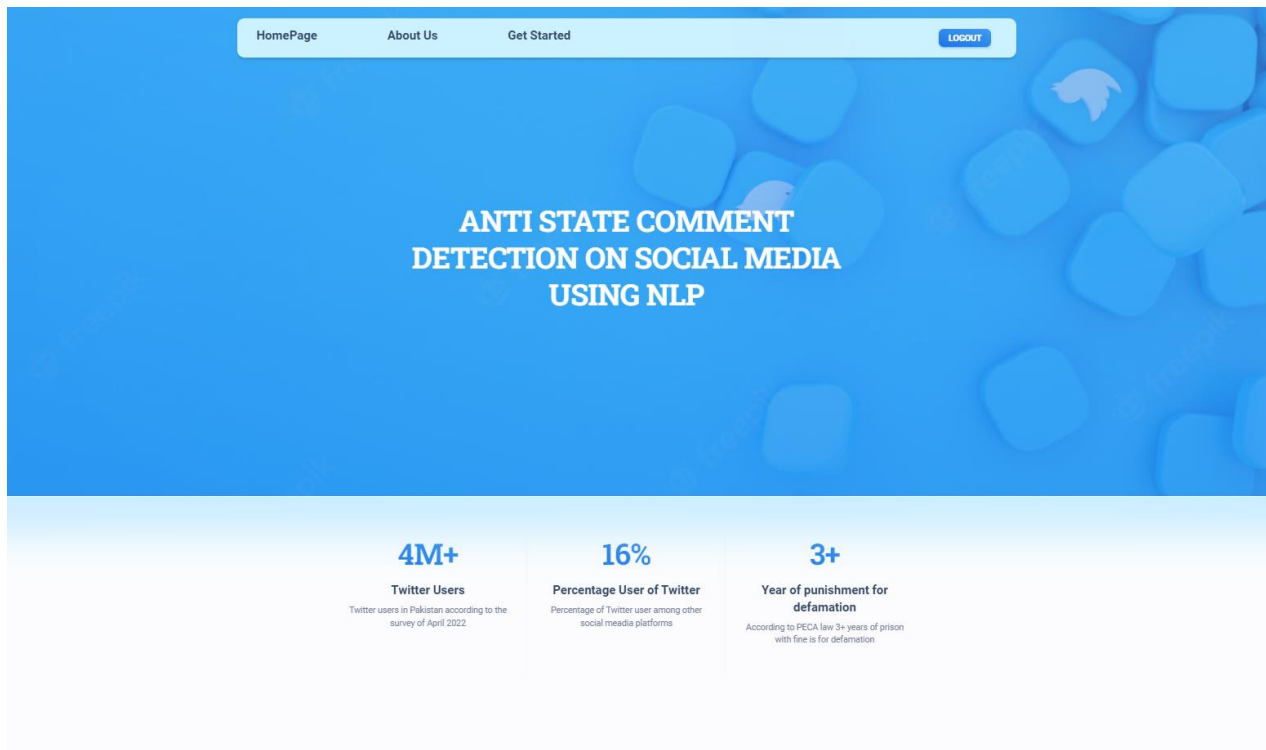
HomePage About Us Get Started LOGOUT

ANTI STATE COMMENT DETECTION ON SOCIAL MEDIA USING NLP

4M+
Twitter Users
Twitter users in Pakistan according to the survey of April 2022

16%
Percentage User of Twitter
Percentage of Twitter user among other social meadia platforms

3+
Year of punishment for defamation
According to PECA law 3+ years of prison with fine is for defamation